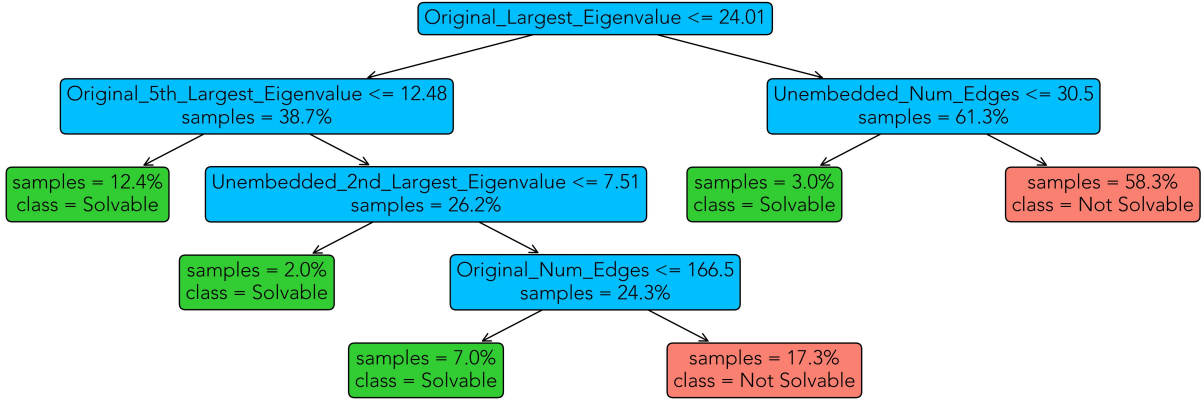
Original_Largest_Eigenvalue <= 24.01

Original_5th_Largest_Eigenvalue <= 12.48
samples = 38.7%

Unembedded_Num_Edges <= 30.5
samples = 61.3%

samples = 12.4%
class = Solvable

Unembedded_2nd_Largest_Eigenvalue <= 7.51
samples = 26.2%

samples = 3.0%
class = Solvable

samples = 58.3%
class = Not Solvable

samples = 2.0%
class = Solvable

Original_Num_Edges <= 166.5
samples = 24.3%

samples = 7.0%
class = Solvable

samples = 17.3%
class = Not Solvable